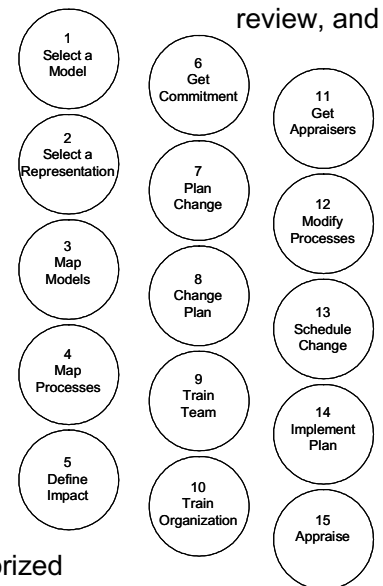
review, and

1
Select a Model

2
Select a Representation

3
Map Models

4
Map Processes

5
Define Impact

6
Get Commitment

7
Plan Change

8
Change Plan

9
Train Team

10
Train Organization

11
Get Appraisers

12
Modify Processes

13
Schedule Change

14
Implement Plan

15
Appraise

orized